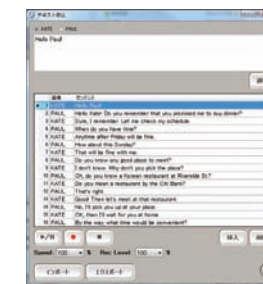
テキスト表示
KATE PAUL
Hello Paul!

| 話者 | センテンス |
|---|---|
| 1 KATE | Hello Paul! |
| 2 PAUL | Hello Kate! Do you remember that you promised me to buy dinner? |
| 3 KATE | Sure, I remember. Let me check my schedule. |
| 4 PAUL | When do you have time? |
| 5 KATE | Anytime after Friday will be fine. |
| 6 PAUL | How about this Sunday? |
| 7 KATE | That will be fine with me. |
| 8 PAUL | Do you know any good place to meet? |
| 9 KATE | I don't know. Why don't you pick the place? |
| 10 PAUL | Oh, do you know a Korean restaurant at Riverside St.? |
| 11 KATE | Do you mean a restaurant by the Citi Bank? |
| 12 PAUL | That's right. |
| 13 KATE | Good! Then let's meet at that restaurant. |
| 14 PAUL | No, I'll pick you up at your place. |
| 15 KATE | OK, then I'll wait for you at home. |
| 16 PAUL | By the way, what time would be convenient? |

挿入 削除
Speed: 100 % Rec. Level: 100 %
インポート エクスポート